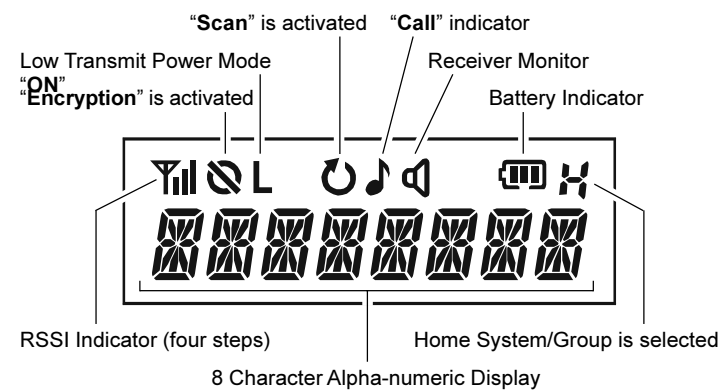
"Scan" is activated
"Call" indicator
Low Transmit Power Mode "ON"
Receiver Monitor
"Encryption" is activated
Battery Indicator
L
H
RSSI Indicator (four steps)
Home System/Group is selected
8 Character Alpha-numeric Display